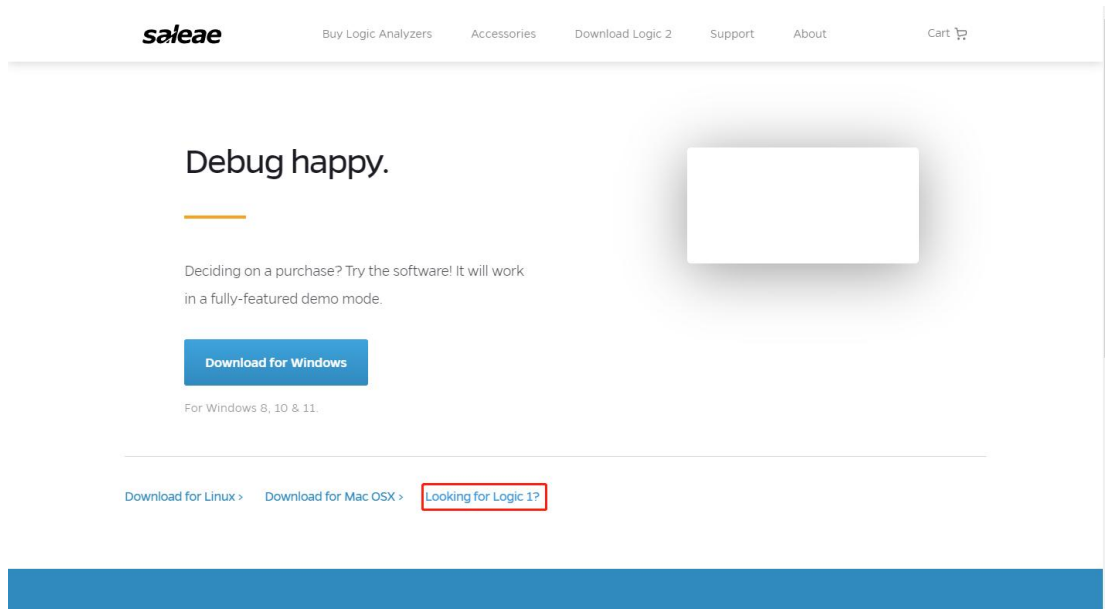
saleae

Buy Logic Analyzers Accessories Download Logic 2 Support About Cart

Debug happy.

Deciding on a purchase? Try the software! It will work in a fully-featured demo mode.

Download for Windows

For Windows 8, 10 & 11.

Download for Linux > Download for Mac OSX > Looking for Logic 1?